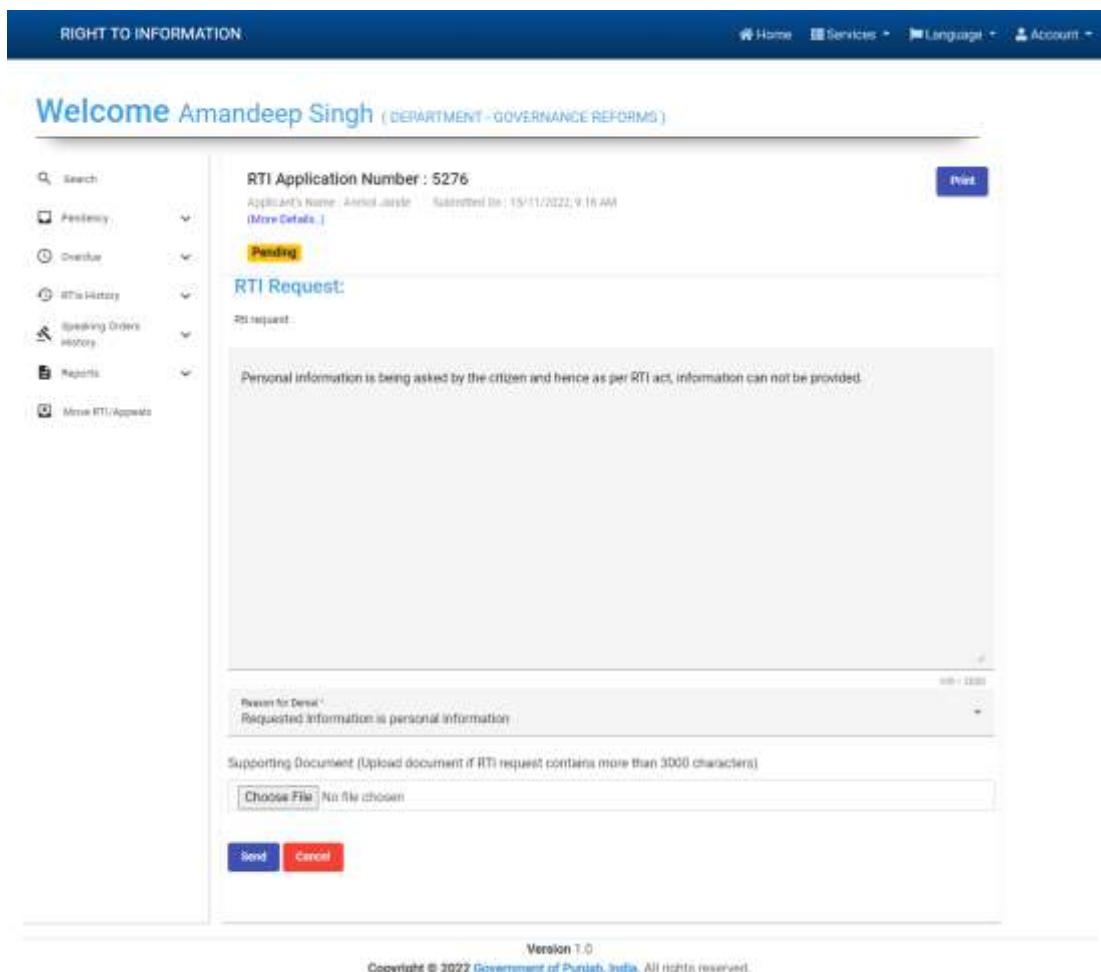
RIGHT TO INFORMATION

Home Services Language Account

Welcome Amandeep Singh ( DEPARTMENT - GOVERNANCE REFORMS )

Search
Pendency
Overdue
RTIs History
Speaking Orders History
Reports
Move RTI/Appeals

RTI Application Number : 5276

Applicant's Name : Anmol Jande Submitted On : 15/11/2022, 9:16 AM
(More Details..)

Print

Pending

RTI Request:

RTI request

Personal information is being asked by the citizen and hence as per RTI act, information can not be provided.

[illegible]

Reason for Denial *
Requested information is personal information

Supporting Document (Upload document if RTI request contains more than 3000 characters)

Choose File No file chosen

Send Cancel

Version 1.0
Copyright © 2022 Government of Punjab, India. All rights reserved.